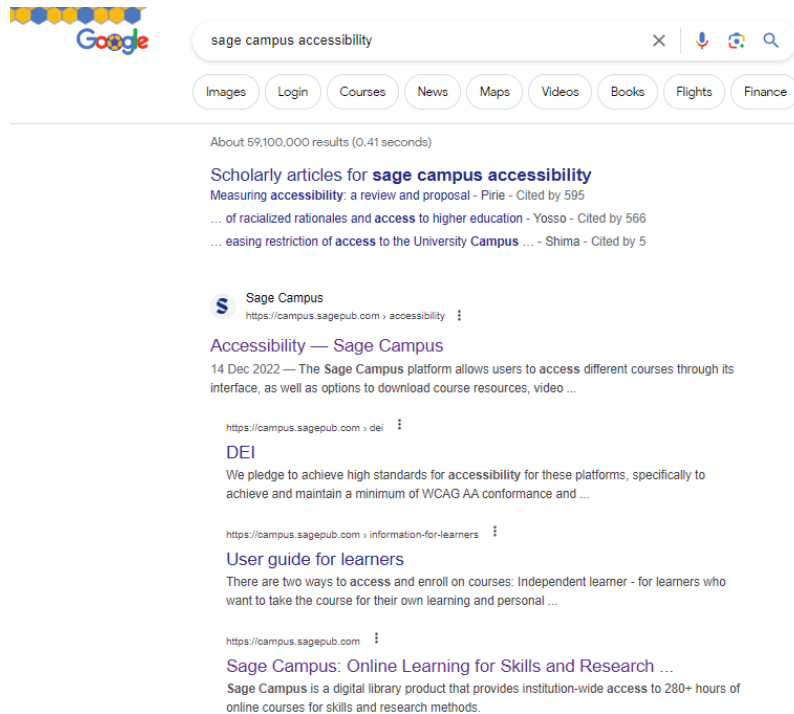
Google

sage campus accessibility

Images Login Courses News Maps Videos Books Flights Finance

About 59,100,000 results (0.41 seconds)

Scholarly articles for **sage campus accessibility**

Measuring **accessibility**: a review and proposal - Pirie - Cited by 595

… of racialized rationales and **access** to higher education - Yosso - Cited by 566

… easing restriction of **access** to the University **Campus** … - Shima - Cited by 5

Sage Campus
https://campus.sagepub.com › accessibility

Accessibility — Sage Campus

14 Dec 2022 — The **Sage Campus** platform allows users to **access** different courses through its interface, as well as options to download course resources, video ...

https://campus.sagepub.com › dei

DEI

We pledge to achieve high standards for **accessibility** for these platforms, specifically to achieve and maintain a minimum of WCAG AA conformance and ...

https://campus.sagepub.com › information-for-learners

User guide for learners

There are two ways to **access** and enroll on courses: Independent learner - for learners who want to take the course for their own learning and personal ...

https://campus.sagepub.com

Sage Campus: Online Learning for Skills and Research ...

**Sage Campus** is a digital library product that provides institution-wide **access** to 280+ hours of online courses for skills and research methods.